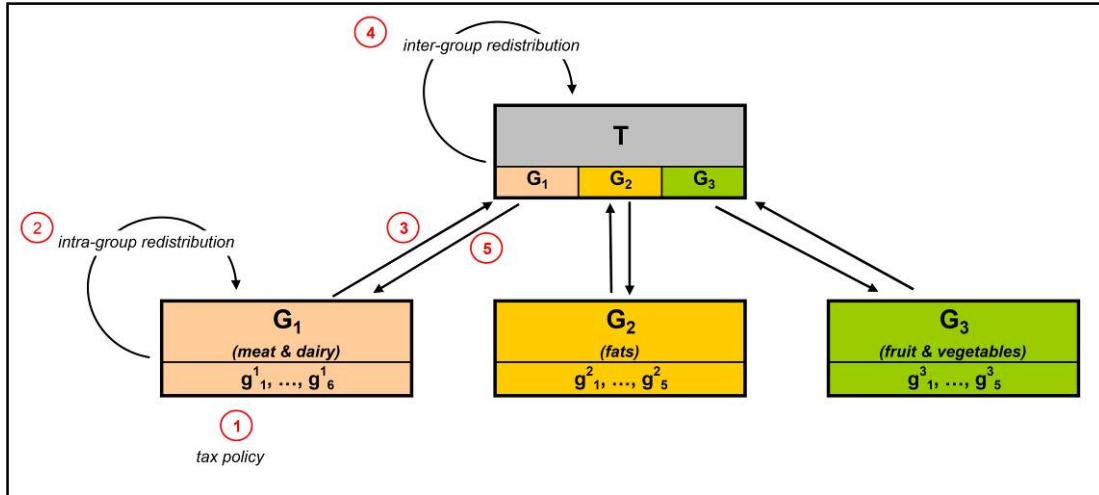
4
inter-group redistribution

T

$G_1$ $G_2$ $G_3$

2
intra-group redistribution

3

5

$G_1$
(meat & dairy)
$g^1_1, \ldots, g^1_6$

$G_2$
(fats)
$g^2_1, \ldots, g^2_5$

$G_3$
(fruit & vegetables)
$g^3_1, \ldots, g^3_5$

1
tax policy